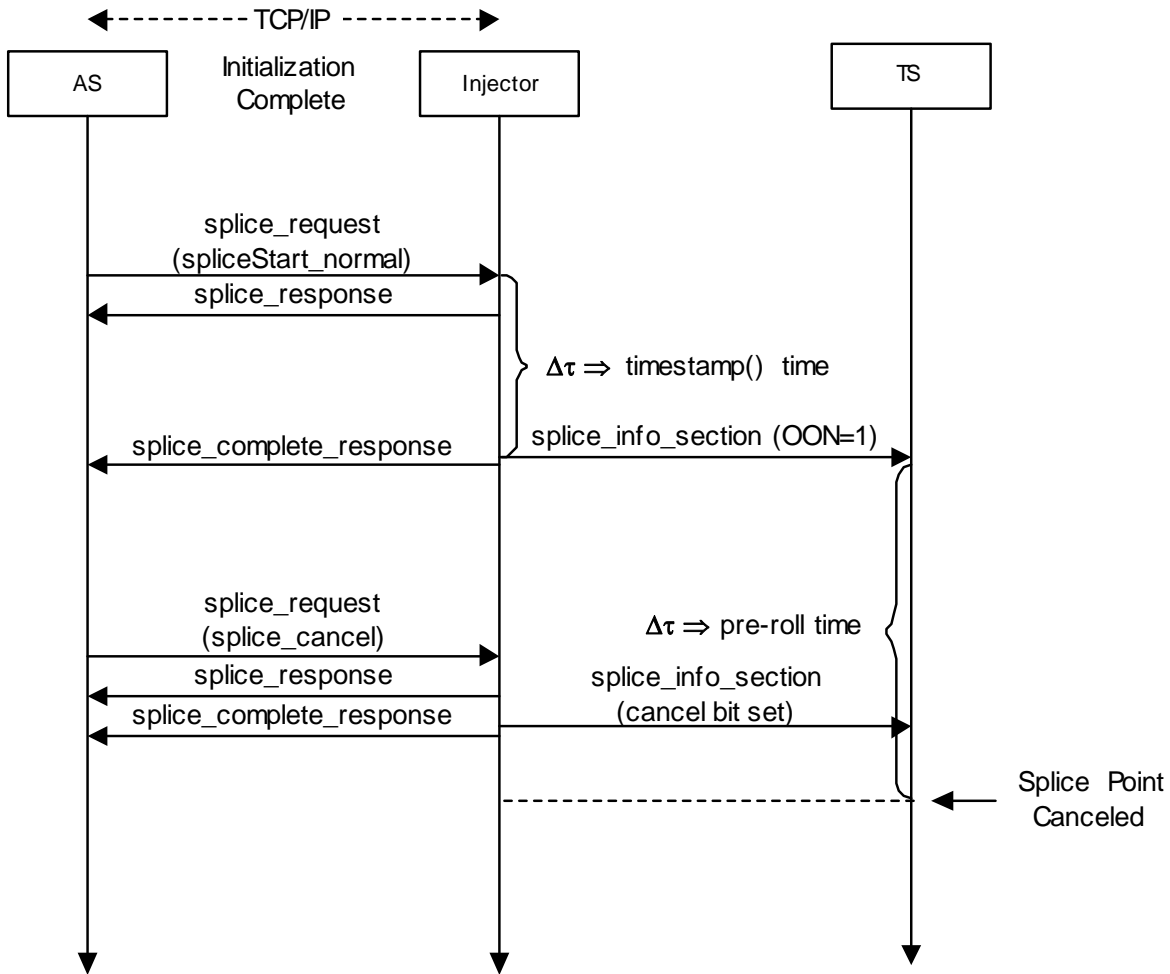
TCP/IP

AS

Initialization Complete

Injector

TS

splice_request (spliceStart_normal)

splice_response

$\Delta\tau \Rightarrow$ timestamp() time

splice_complete_response

splice_info_section (OON=1)

splice_request (splice_cancel)

$\Delta\tau \Rightarrow$ pre-roll time

splice_response

splice_info_section (cancel bit set)

splice_complete_response

Splice Point Canceled